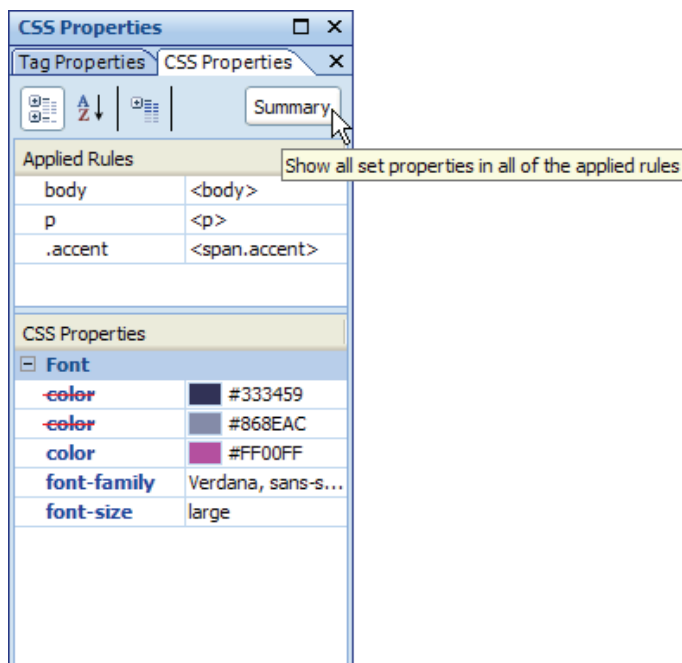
CSS Properties

Tag Properties | CSS Properties

Summary

Show all set properties in all of the applied rules

Applied Rules

| | |
|---|---|
| body | <body> |
| p | <p> |
| .accent | <span.accent> |

CSS Properties

Font

| | |
|---|---|
| color | #333459 |
| color | #868EAC |
| color | #FF00FF |
| font-family | Verdana, sans-s... |
| font-size | large |